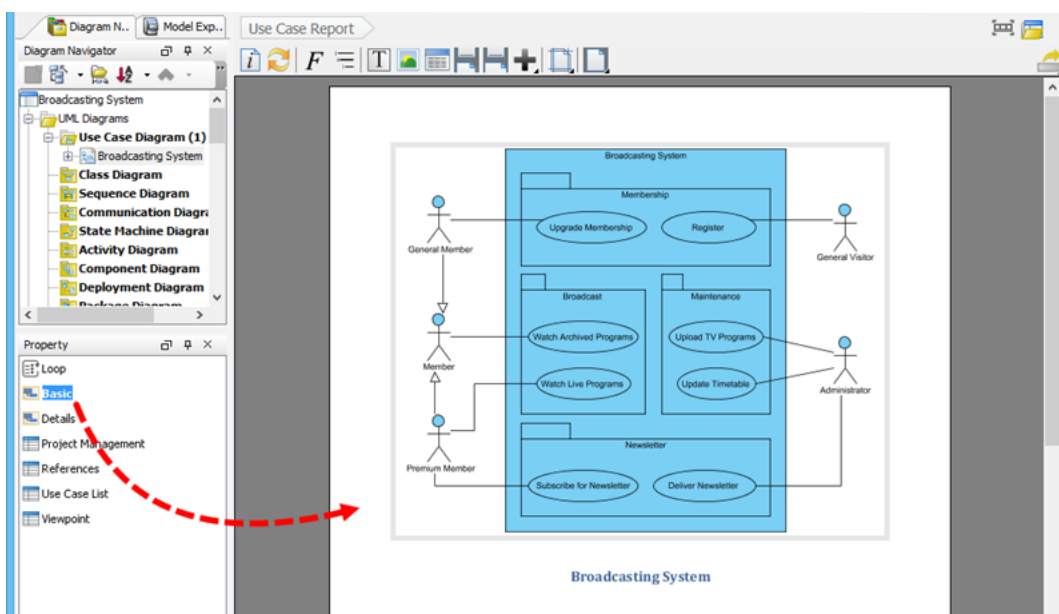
Diagram N... Model Exp...

Use Case Report

Diagram Navigator

Broadcasting System
UML Diagrams
Use Case Diagram (1)
Broadcasting System
Class Diagram
Sequence Diagram
Communication Diagra
State Machine Diagrai
Activity Diagram
Component Diagram
Deployment Diagram
Package Diagram

Property

Loop
Basic
Details
Project Management
References
Use Case List
Viewpoint

Broadcasting System
Membership
General Member
Upgrade Membership
Register
General Visitor
Broadcast
Maintenance
Member
Watch Archived Programs
Upload TV Programs
Watch Live Programs
Update Timetable
Administrator
Newsletter
Premium Member
Subscribe for Newsletter
Deliver Newsletter

Broadcasting System